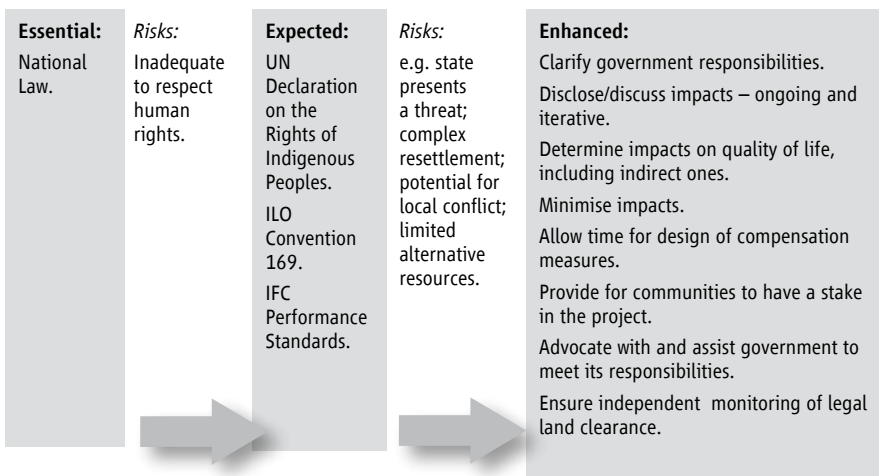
**Essential:**
National Law.

*Risks:*
Inadequate to respect human rights.

**Expected:**
UN Declaration on the Rights of Indigenous Peoples.

ILO Convention 169.

IFC Performance Standards.

*Risks:*
e.g. state presents a threat; complex resettlement; potential for local conflict; limited alternative resources.

**Enhanced:**
Clarify government responsibilities.

Disclose/discuss impacts – ongoing and iterative.

Determine impacts on quality of life, including indirect ones.

Minimise impacts.

Allow time for design of compensation measures.

Provide for communities to have a stake in the project.

Advocate with and assist government to meet its responsibilities.

Ensure independent monitoring of legal land clearance.